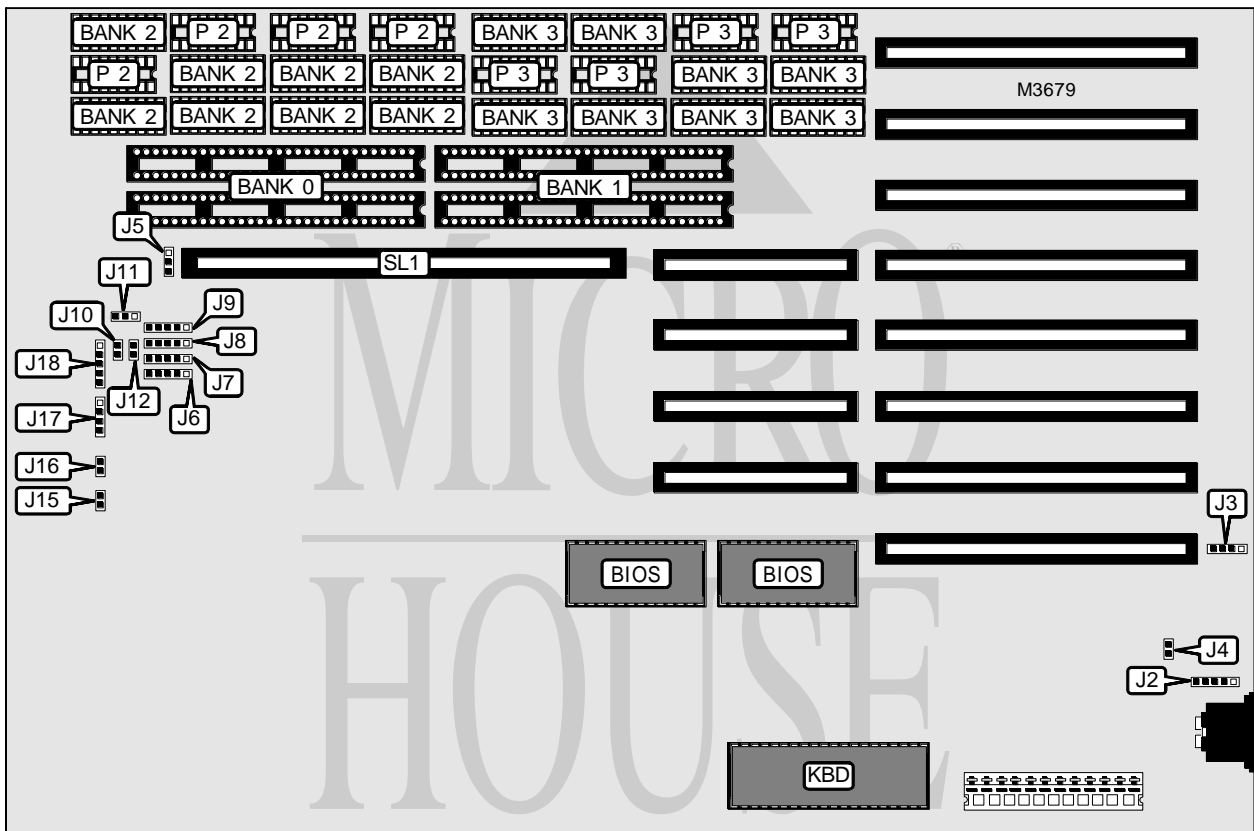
BANK 2 P 2 P 2 P 2 BANK 3 BANK 3 P 3 P 3
P 2 BANK 2 BANK 2 BANK 2 P 3 P 3 BANK 3 BANK 3
BANK 2 BANK 2 BANK 2 BANK 2 BANK 3 BANK 3 BANK 3 BANK 3

M3679

BANK 0
BANK 1

J5
SL1
J11
J10
J9
J8
J18
J7
J12
J6
J17
J16
J15

MICRO HOUSE

J3
BIOS
BIOS
J4
J2
KBD